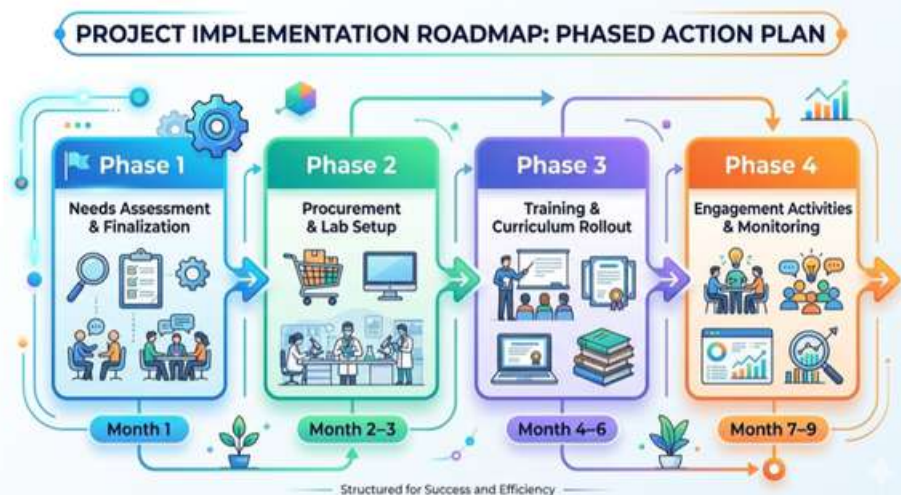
PROJECT IMPLEMENTATION ROADMAP: PHASED ACTION PLAN

Phase 1
Needs Assessment & Finalization
Month 1

Phase 2
Procurement & Lab Setup
Month 2–3

Phase 3
Training & Curriculum Rollout
Month 4–6

Phase 4
Engagement Activities & Monitoring
Month 7–9

Structured for Success and Efficiency